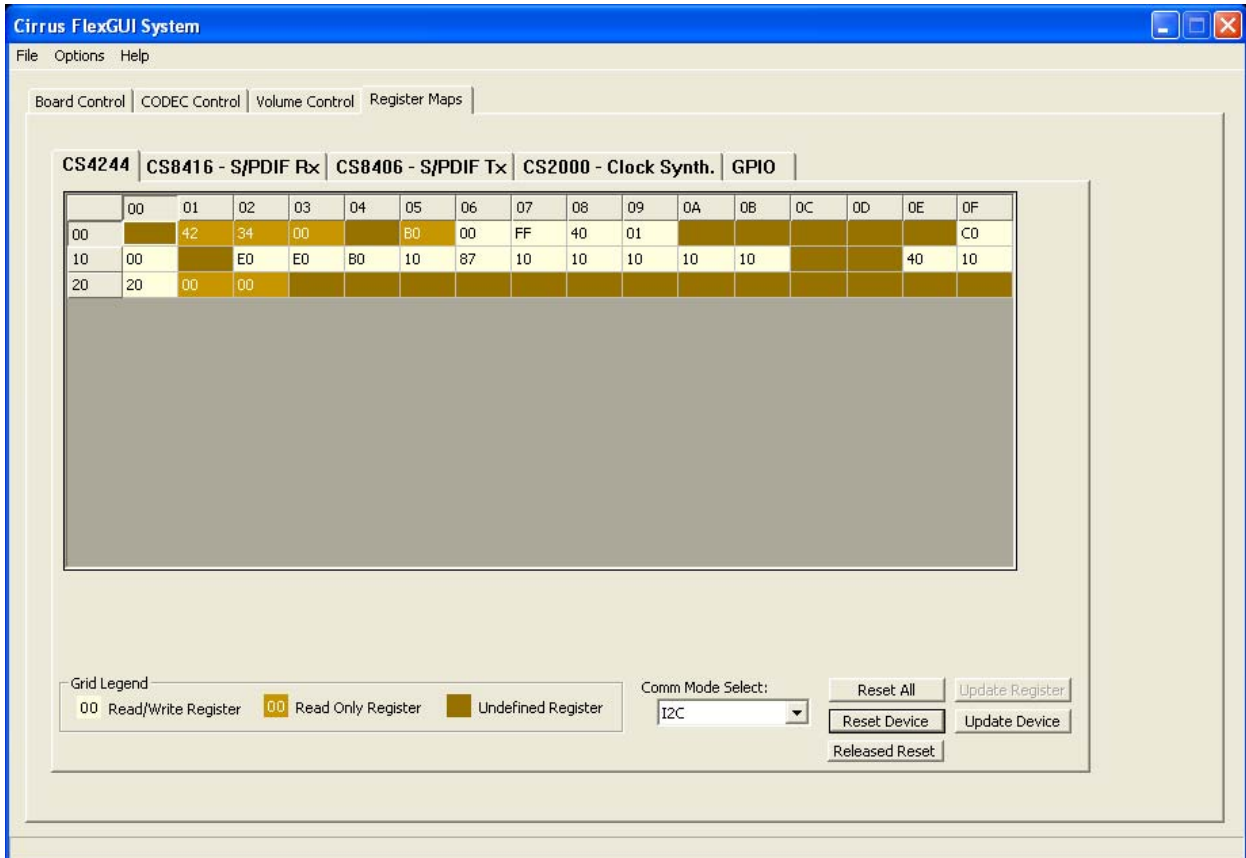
Cirrus FlexGUI System

File Options Help

Board Control | CODEC Control | Volume Control | Register Maps

CS4244 | CS8416 - S/PDIF Rx | CS8406 - S/PDIF Tx | CS2000 - Clock Synth. | GPIO

| | 00 | 01 | 02 | 03 | 04 | 05 | 06 | 07 | 08 | 09 | 0A | 0B | 0C | 0D | 0E | 0F |
|---|---|---|---|---|---|---|---|---|---|---|---|---|---|---|---|---|
| 00 | | 42 | 34 | 00 | | B0 | 00 | FF | 40 | 01 | | | | | | C0 |
| 10 | 00 | | E0 | E0 | B0 | 10 | 87 | 10 | 10 | 10 | 10 | 10 | | | 40 | 10 |
| 20 | 20 | 00 | 00 | | | | | | | | | | | | | |

Grid Legend
00 Read/Write Register 00 Read Only Register Undefined Register

Comm Mode Select:
I2C

Reset All
Update Register
Reset Device
Update Device
Released Reset